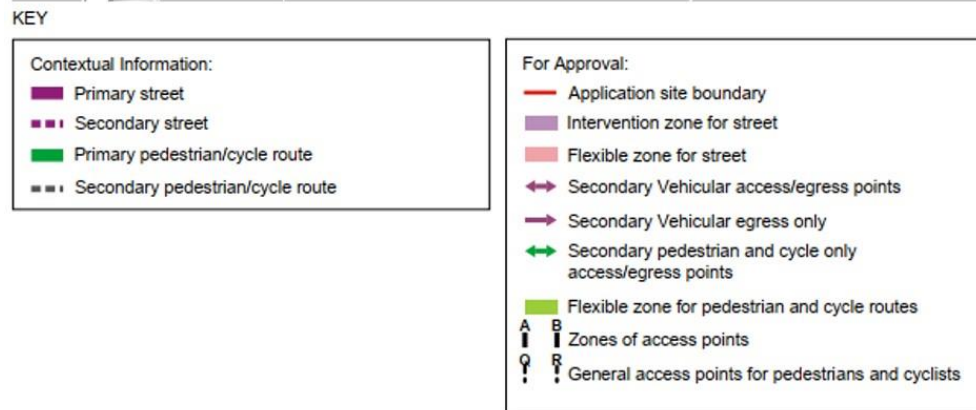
KEY

Contextual Information:
Primary street
Secondary street
Primary pedestrian/cycle route
Secondary pedestrian/cycle route

For Approval:
Application site boundary
Intervention zone for street
Flexible zone for street
Secondary Vehicular access/egress points
Secondary Vehicular egress only
Secondary pedestrian and cycle only access/egress points
Flexible zone for pedestrian and cycle routes
A B Zones of access points
Q R General access points for pedestrians and cyclists